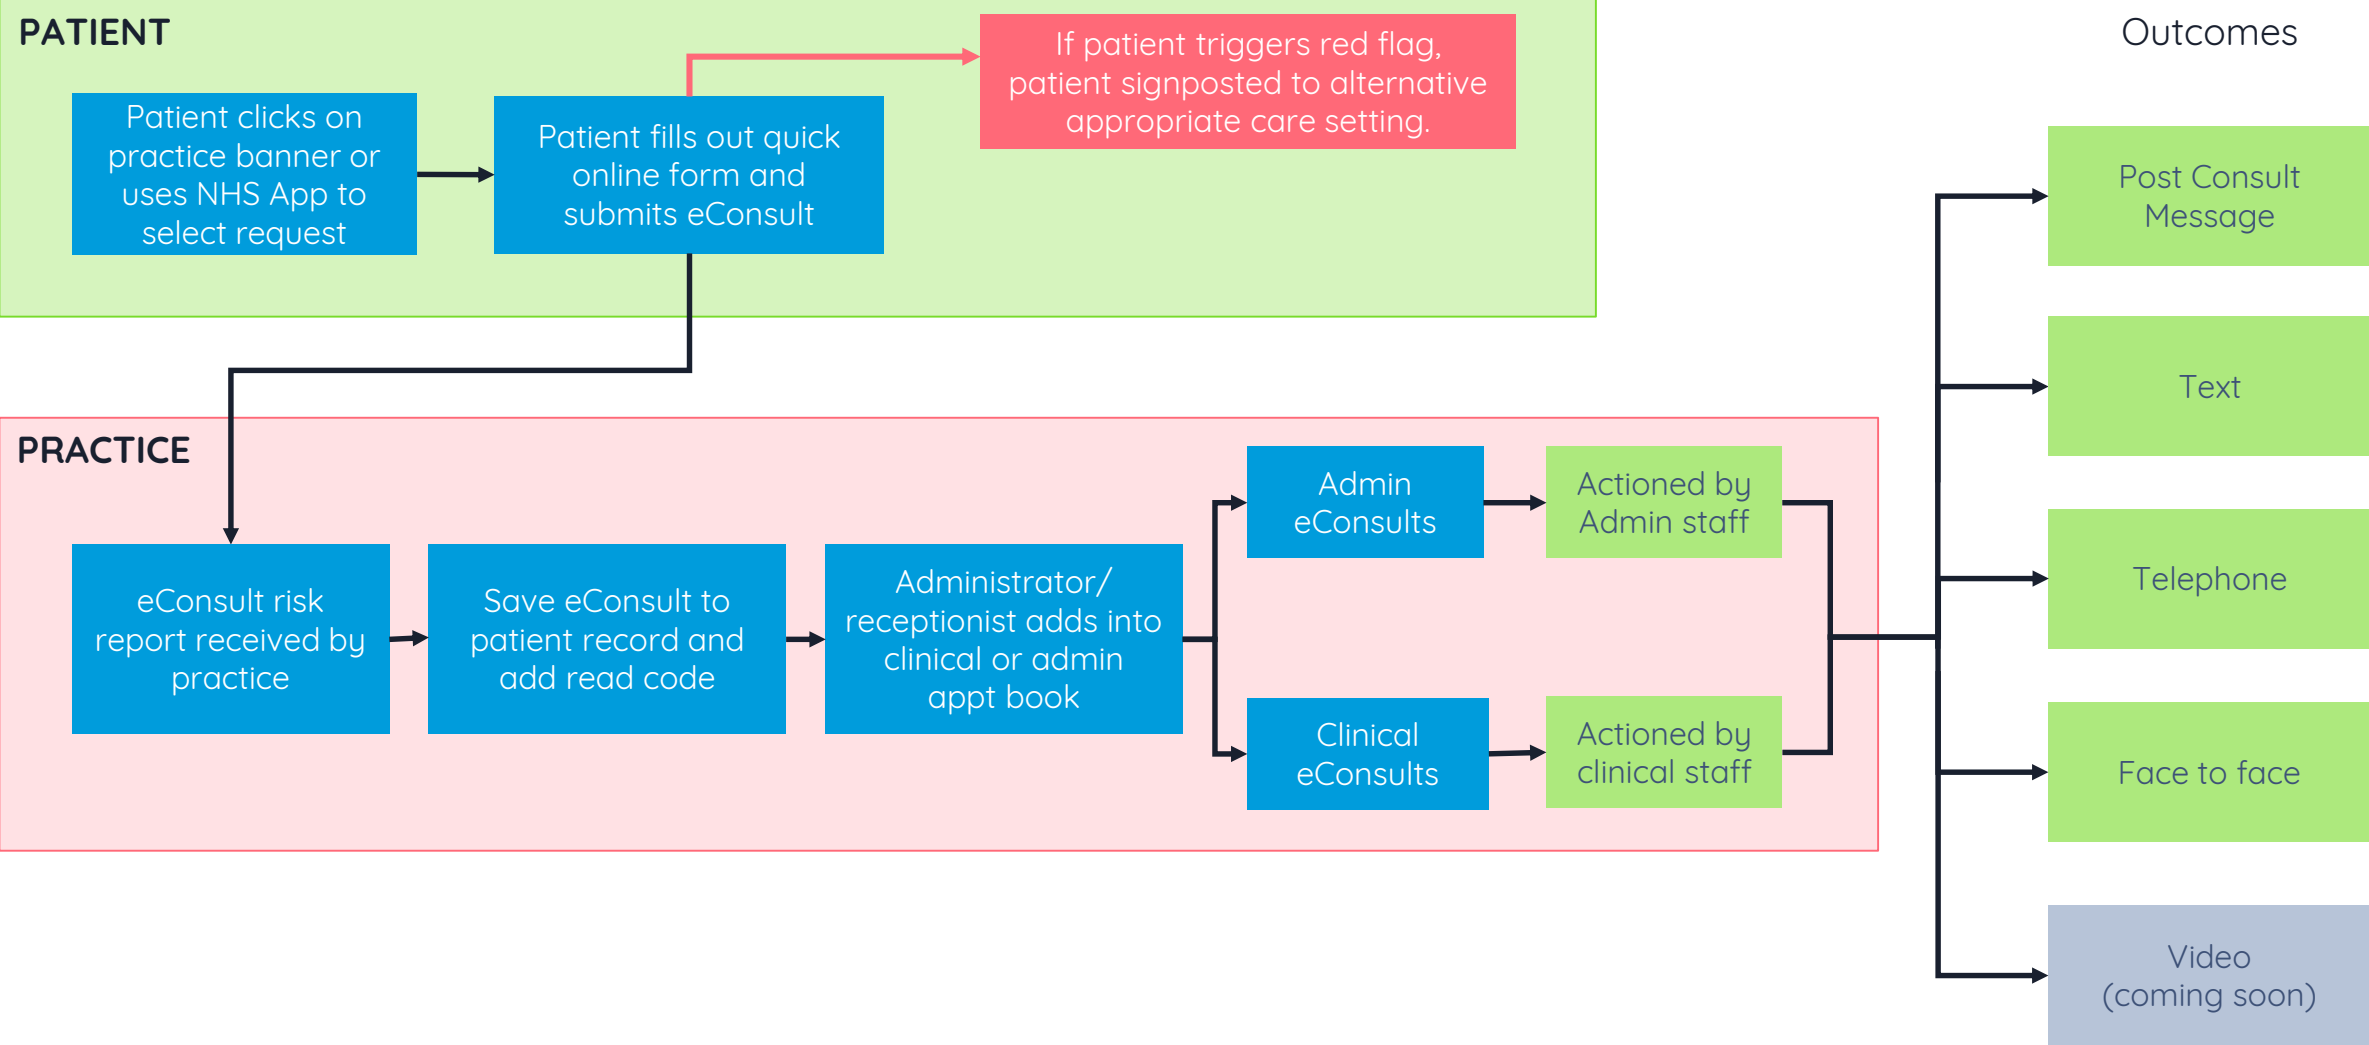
PATIENT

Patient clicks on practice banner or uses NHS App to select request

Patient fills out quick online form and submits eConsult

If patient triggers red flag, patient signposted to alternative appropriate care setting.

Outcomes

PRACTICE

eConsult risk report received by practice

Save eConsult to patient record and add read code

Administrator/ receptionist adds into clinical or admin appt book

Admin eConsults

Actioned by Admin staff

Clinical eConsults

Actioned by clinical staff

Post Consult Message

Text

Telephone

Face to face

Video (coming soon)